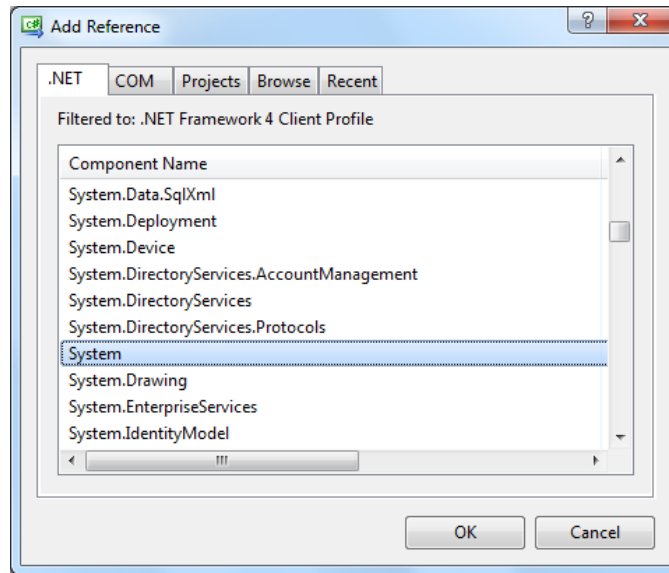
Add Reference

?

.NET
COM
Projects
Browse
Recent

Filtered to: .NET Framework 4 Client Profile

| Component Name |
|---|
| System.Data.SqlXml |
| System.Deployment |
| System.Device |
| System.DirectoryServices.AccountManagement |
| System.DirectoryServices |
| System.DirectoryServices.Protocols |
| System |
| System.Drawing |
| System.EnterpriseServices |
| System.IdentityModel |

OK
Cancel